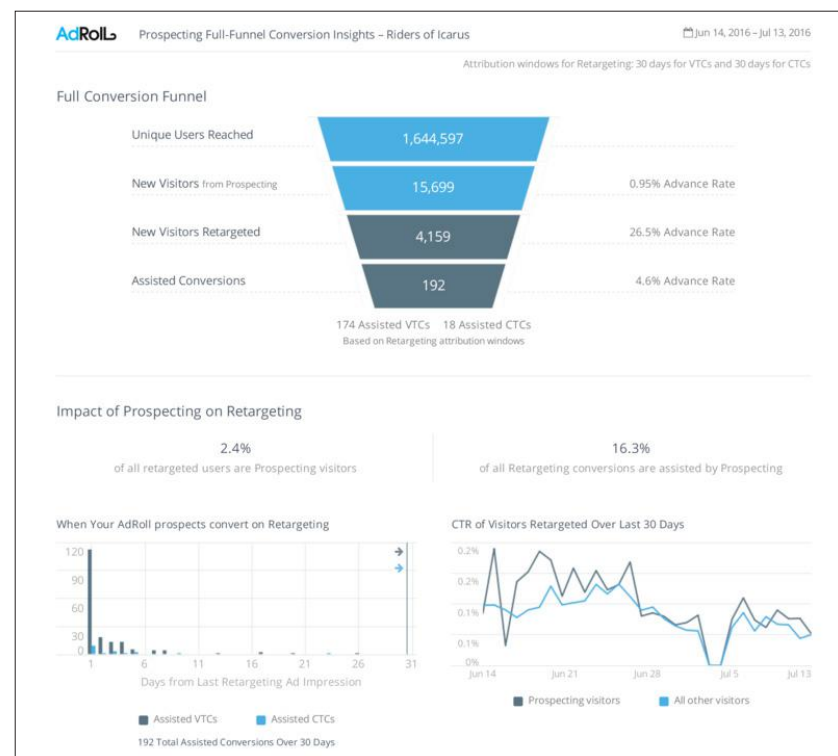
AdRoll Prospecting Full-Funnel Conversion Insights – Riders of Icarus

Jun 14, 2016 – Jul 13, 2016

Attribution windows for Retargeting: 30 days for VTCs and 30 days for CTCs

Full Conversion Funnel

Unique Users Reached 1,644,597

New Visitors from Prospecting 15,699 0.95% Advance Rate

New Visitors Retargeted 4,159 26.5% Advance Rate

Assisted Conversions 192 4.6% Advance Rate

174 Assisted VTCs 18 Assisted CTCs
Based on Retargeting attribution windows

Impact of Prospecting on Retargeting

2.4%
of all retargeted users are Prospecting visitors

16.3%
of all Retargeting conversions are assisted by Prospecting

When Your AdRoll prospects convert on Retargeting

120
90
60
30
0
1 6 11 16 21 26 31
Days from Last Retargeting Ad Impression

Assisted VTCs Assisted CTCs

192 Total Assisted Conversions Over 30 Days

CTR of Visitors Retargeted Over Last 30 Days

0.2%
0.2%
0.1%
0.1%
0%
Jun 14 Jun 21 Jun 28 Jul 5 Jul 13

Prospecting visitors All other visitors